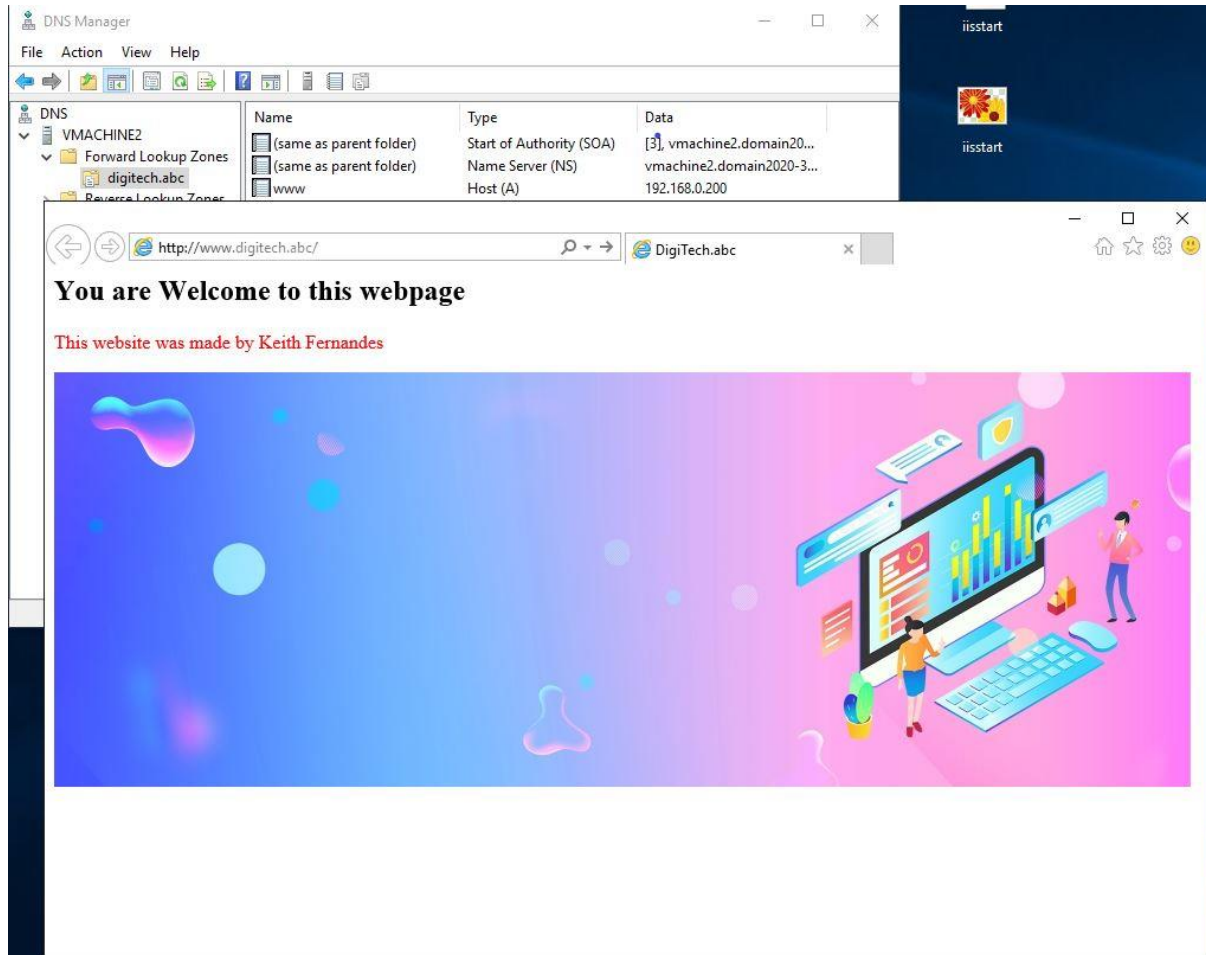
DNS Manager

File Action View Help

DNS
VMACHINE2
Forward Lookup Zones
digitech.abc
Reverse Lookup Zones

| Name | Type | Data |
|---|---|---|
| (same as parent folder) | Start of Authority (SOA) | [3], vmachine2.domain20... |
| (same as parent folder) | Name Server (NS) | vmachine2.domain2020-3... |
| www | Host (A) | 192.168.0.200 |

iisstart

iisstart

http://www.digitech.abc/

DigiTech.abc

You are Welcome to this webpage

This website was made by Keith Fernandes